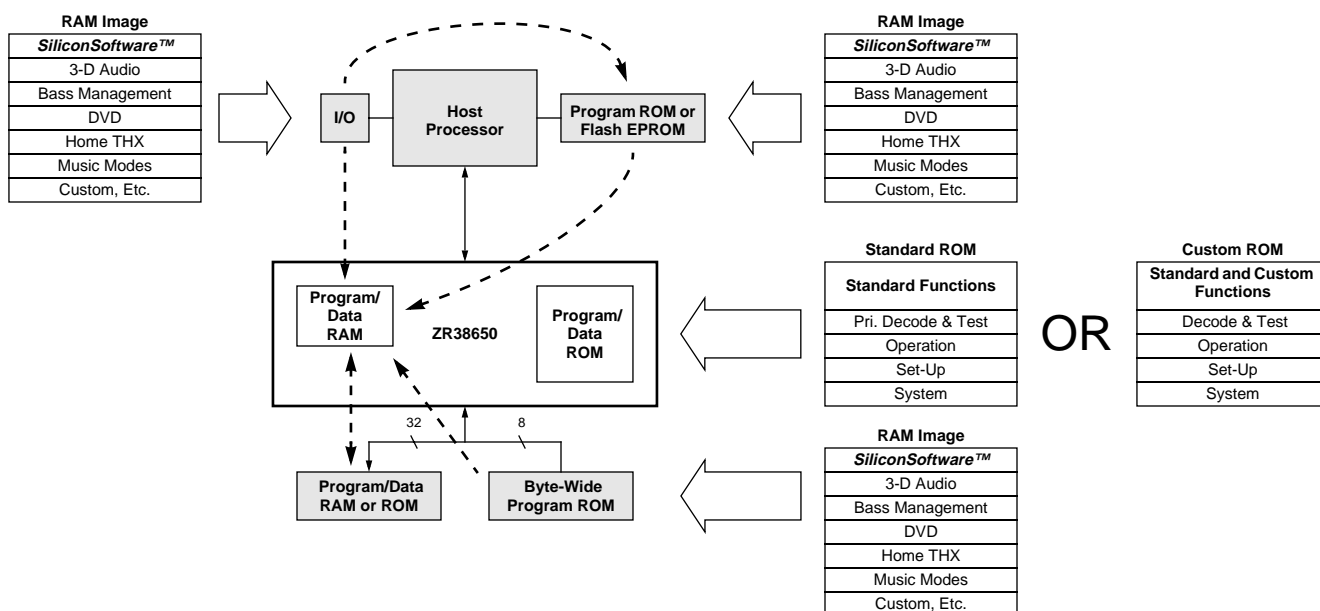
RAM Image

| ***SiliconSoftware™*** |
|---|
| 3-D Audio |
| Bass Management |
| DVD |
| Home THX |
| Music Modes |
| Custom, Etc. |

I/O

Host Processor

Program ROM or Flash EPROM

RAM Image

| ***SiliconSoftware™*** |
|---|
| 3-D Audio |
| Bass Management |
| DVD |
| Home THX |
| Music Modes |
| Custom, Etc. |

Program/ Data RAM

ZR38650

Program/ Data ROM

Standard ROM

| **Standard Functions** |
|---|
| Pri. Decode & Test |
| Operation |
| Set-Up |
| System |

OR

Custom ROM

| **Standard and Custom Functions** |
|---|
| Decode & Test |
| Operation |
| Set-Up |
| System |

32

8

Program/Data RAM or ROM

Byte-Wide Program ROM

RAM Image

| ***SiliconSoftware™*** |
|---|
| 3-D Audio |
| Bass Management |
| DVD |
| Home THX |
| Music Modes |
| Custom, Etc. |